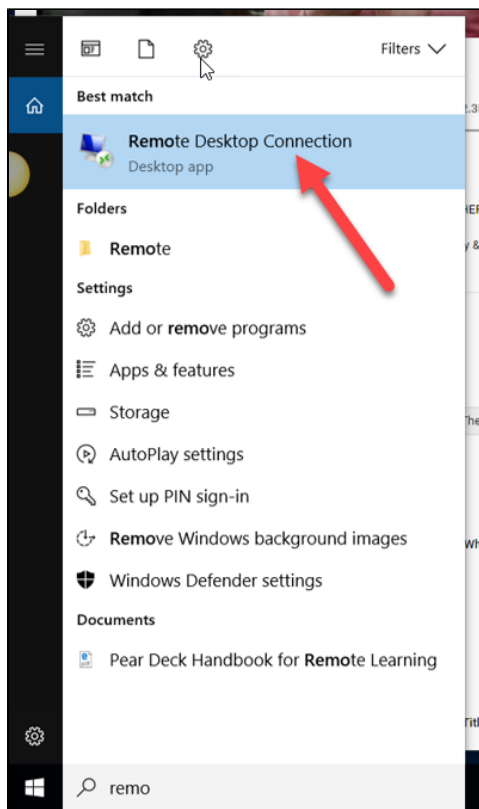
Filters

Best match

Remote Desktop Connection
Desktop app

Folders

Remote

Settings

Add or remove programs

Apps & features

Storage

AutoPlay settings

Set up PIN sign-in

Remove Windows background images

Windows Defender settings

Documents

Pear Deck Handbook for Remote Learning

remo